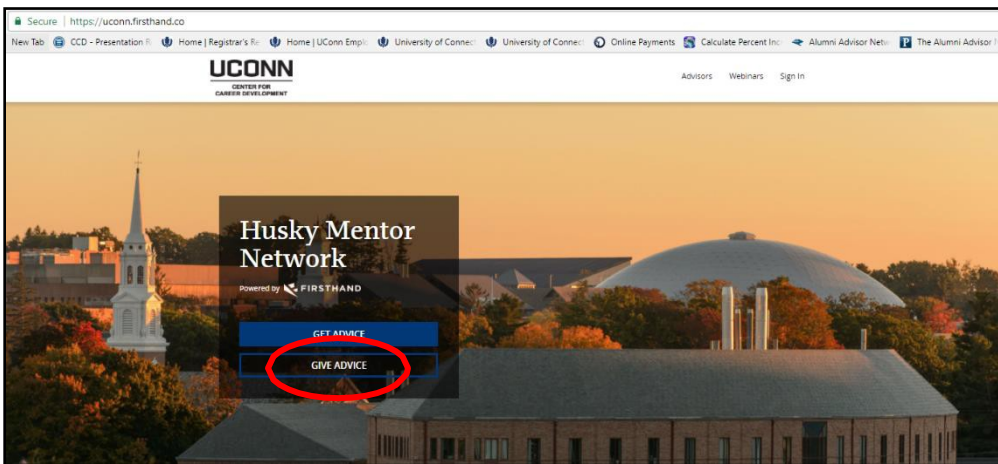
Secure | https://uconn.firsthand.co

New Tab | CCD - Presentation R | Home | Registrar's Re | Home | UConn Empl | University of Connec | University of Connec | Online Payments | Calculate Percent Inc | Alumni Advisor Netw | The Alumni Advisor

UCONN
CENTER FOR CAREER DEVELOPMENT

Advisors Webinars Sign In

Husky Mentor Network

Powered by FIRSTHAND

GET ADVICE

GIVE ADVICE